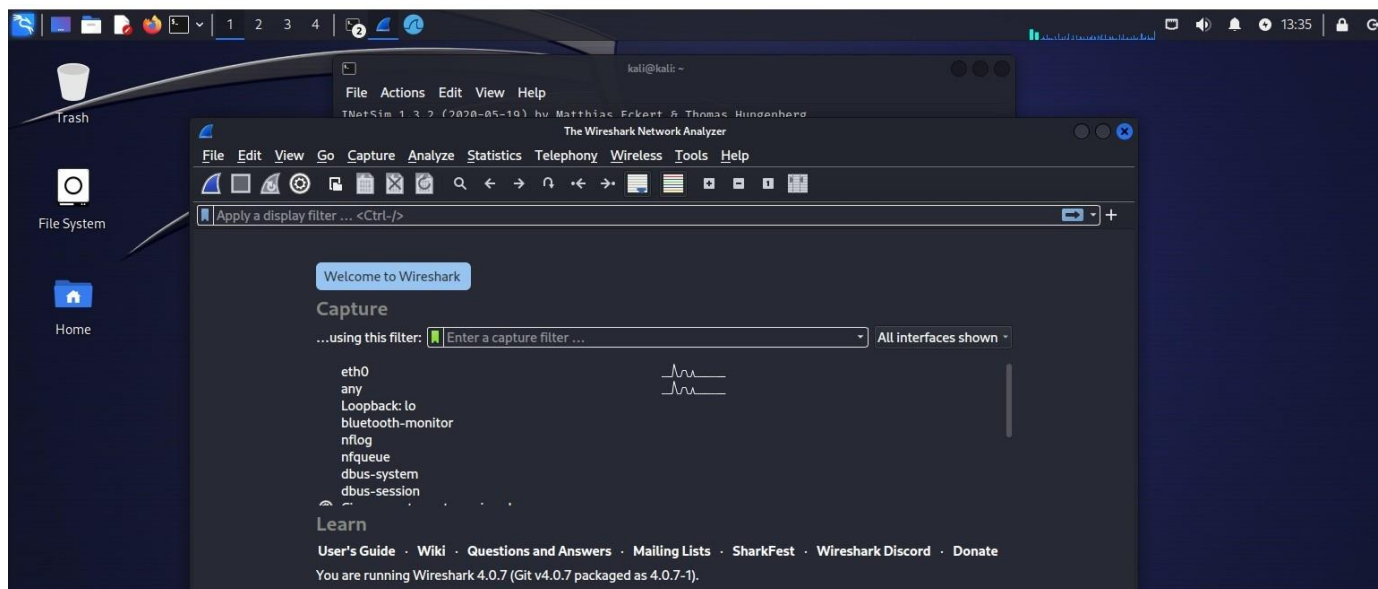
1 2 3 4 2 13:35

Trash

File System

Home

kali@kali: ~

File Actions Edit View Help

INetSim 1.3.2 (2020-05-19) by Matthias Eckert & Thomas Hungenberg

The Wireshark Network Analyzer

File Edit View Go Capture Analyze Statistics Telephony Wireless Tools Help

Apply a display filter ... <Ctrl-/>

Welcome to Wireshark

Capture

...using this filter: Enter a capture filter ...

All interfaces shown

eth0
any
Loopback: lo
bluetooth-monitor
nflog
nfqueue
dbus-system
dbus-session
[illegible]

Learn

User's Guide · Wiki · Questions and Answers · Mailing Lists · SharkFest · Wireshark Discord · Donate

You are running Wireshark 4.0.7 (Git v4.0.7 packaged as 4.0.7-1).